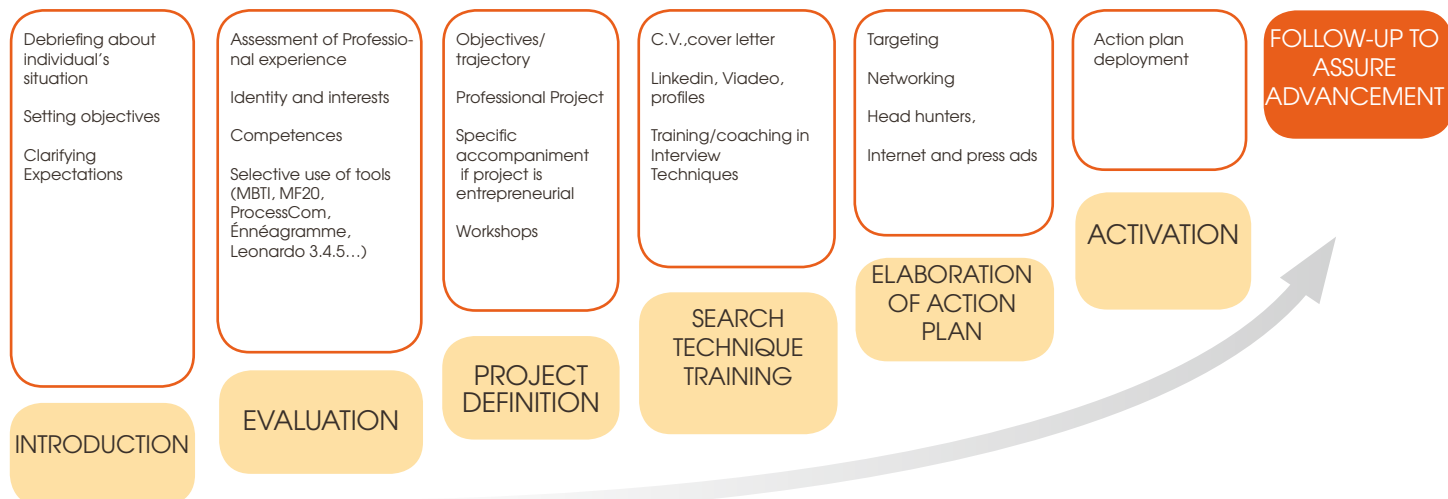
Debriefing about individual's situation

Setting objectives

Clarifying Expectations

INTRODUCTION

Assessment of Professional experience

Identity and interests

Competences

Selective use of tools (MBTI, MF20, ProcessCom, Énnéagramme, Leonardo 3.4.5…)

EVALUATION

Objectives/ trajectory

Professional Project

Specific accompaniment if project is entrepreneurial

Workshops

PROJECT DEFINITION

C.V.,cover letter

Linkedin, Viadeo, profiles

Training/coaching in Interview Techniques

SEARCH TECHNIQUE TRAINING

Targeting

Networking

Head hunters,

Internet and press ads

ELABORATION OF ACTION PLAN

Action plan deployment

ACTIVATION

FOLLOW-UP TO ASSURE ADVANCEMENT